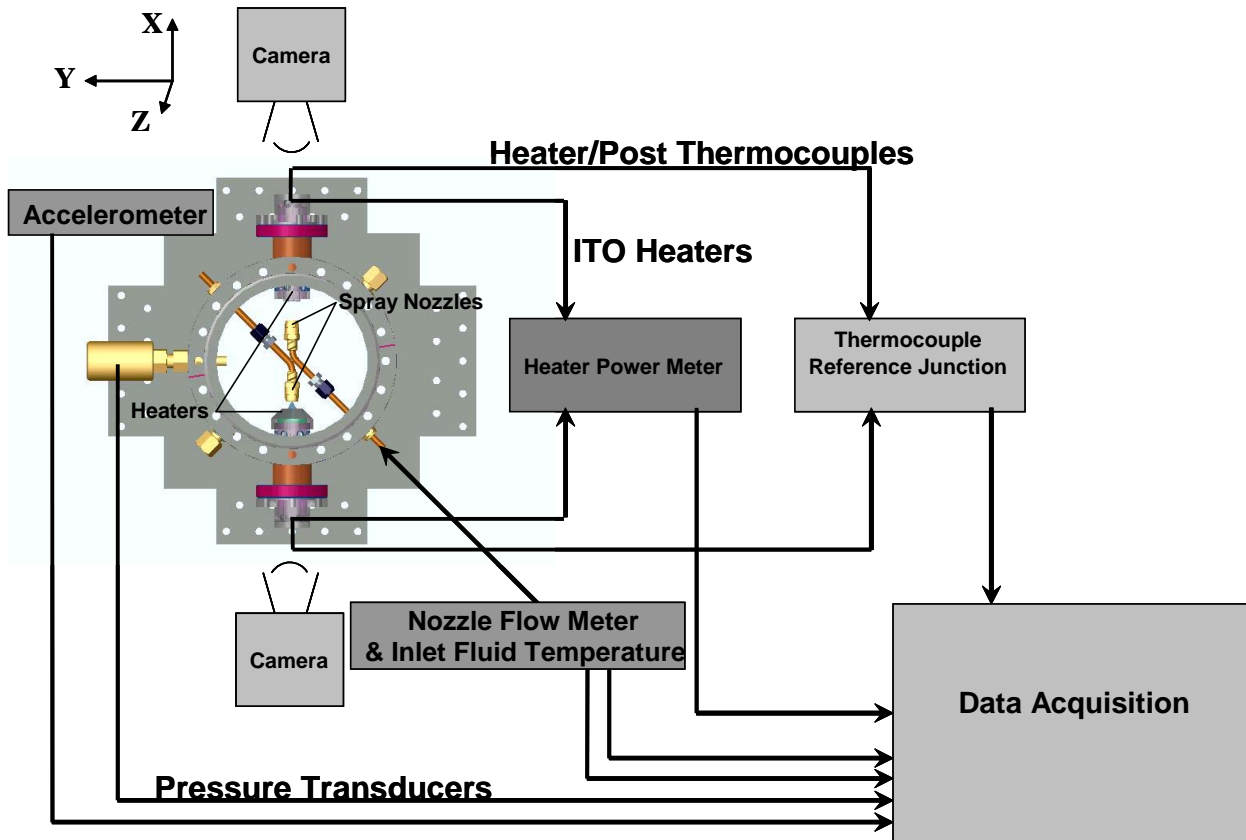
X
Y
Z
Camera
Heater/Post Thermocouples
Accelerometer
ITO Heaters
Spray Nozzles
Heater Power Meter
Thermocouple Reference Junction
Heaters
Camera
Nozzle Flow Meter & Inlet Fluid Temperature
Data Acquisition
Pressure Transducers